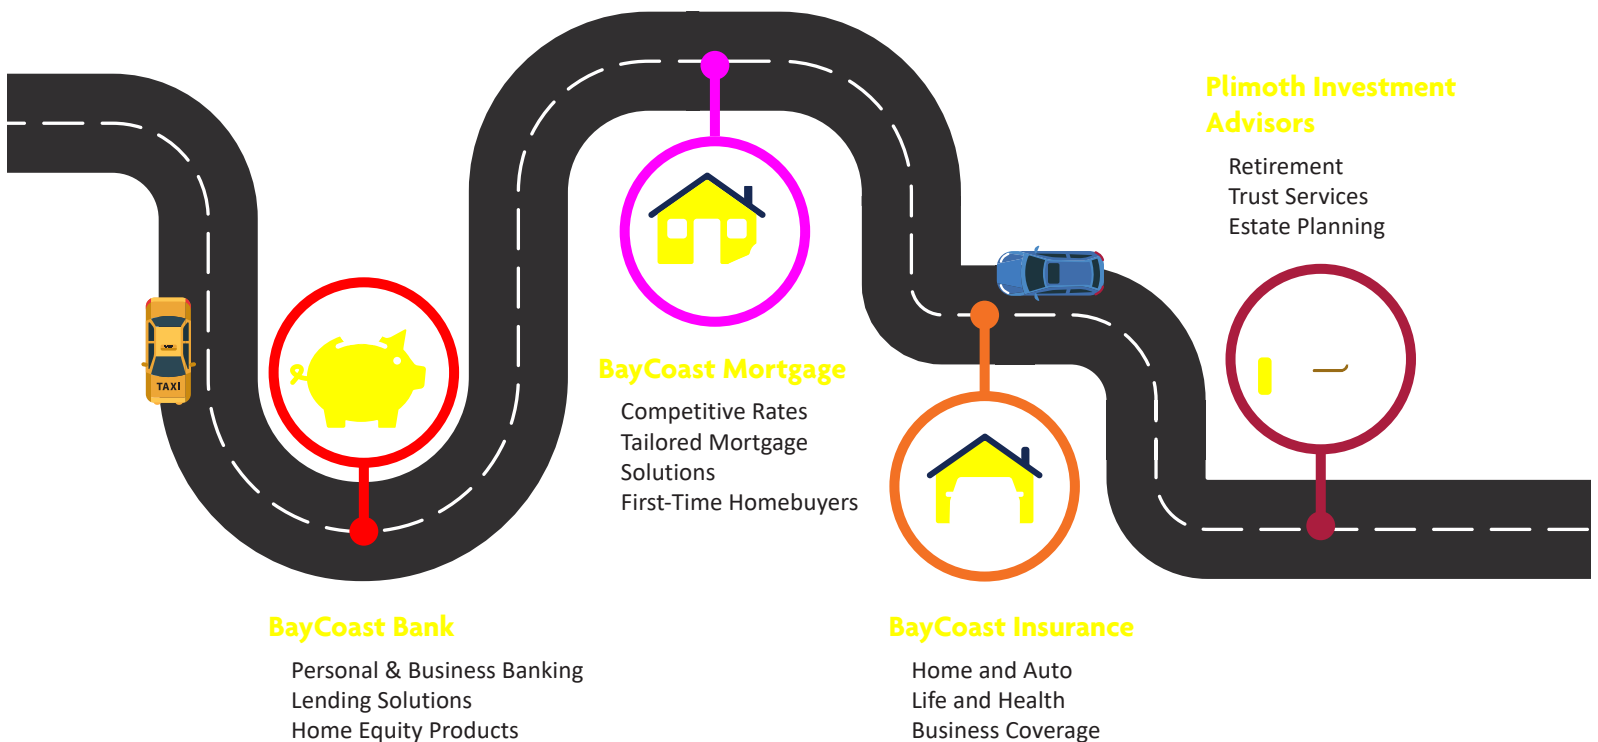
Plimoth Investment Advisors

Retirement
Trust Services
Estate Planning

TAXI

BayCoast Mortgage

Competitive Rates
Tailored Mortgage Solutions
First-Time Homebuyers

BayCoast Bank

Personal & Business Banking
Lending Solutions
Home Equity Products

BayCoast Insurance

Home and Auto
Life and Health
Business Coverage